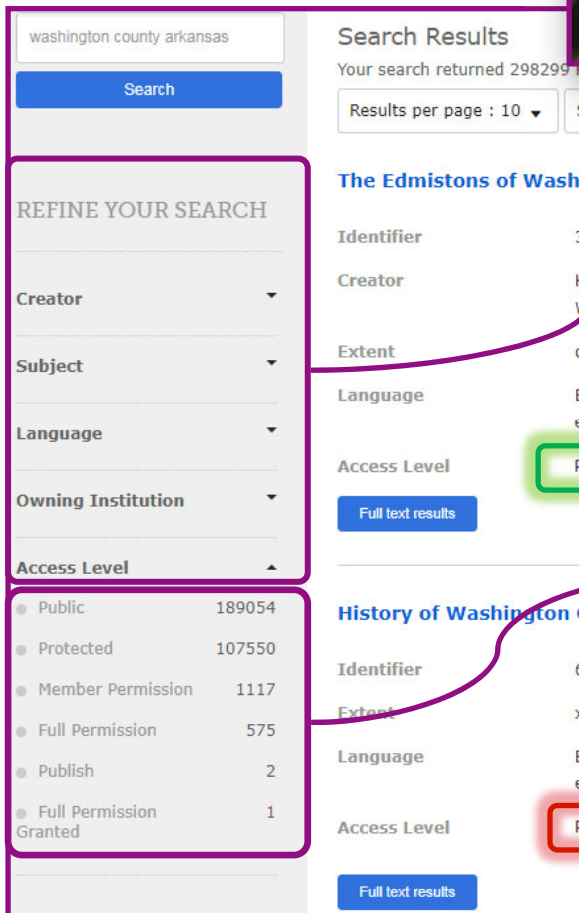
washington county arkansas

Search

REFINE YOUR SEARCH

Creator

Subject

Language

Owning Institution

Access Level

Public 189054

Protected 107550

Member Permission 1117

Full Permission 575

Publish 2

Full Permission Granted 1

Search Results

Your search returned 298299 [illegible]

Results per page : 10

The Edmistons of Wash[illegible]

Identifier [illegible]

Creator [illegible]

Extent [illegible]

Language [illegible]

Access Level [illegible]

Full text results

History of Washington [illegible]

Identifier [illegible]

Extent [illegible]

Language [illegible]

Access Level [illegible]

Full text results